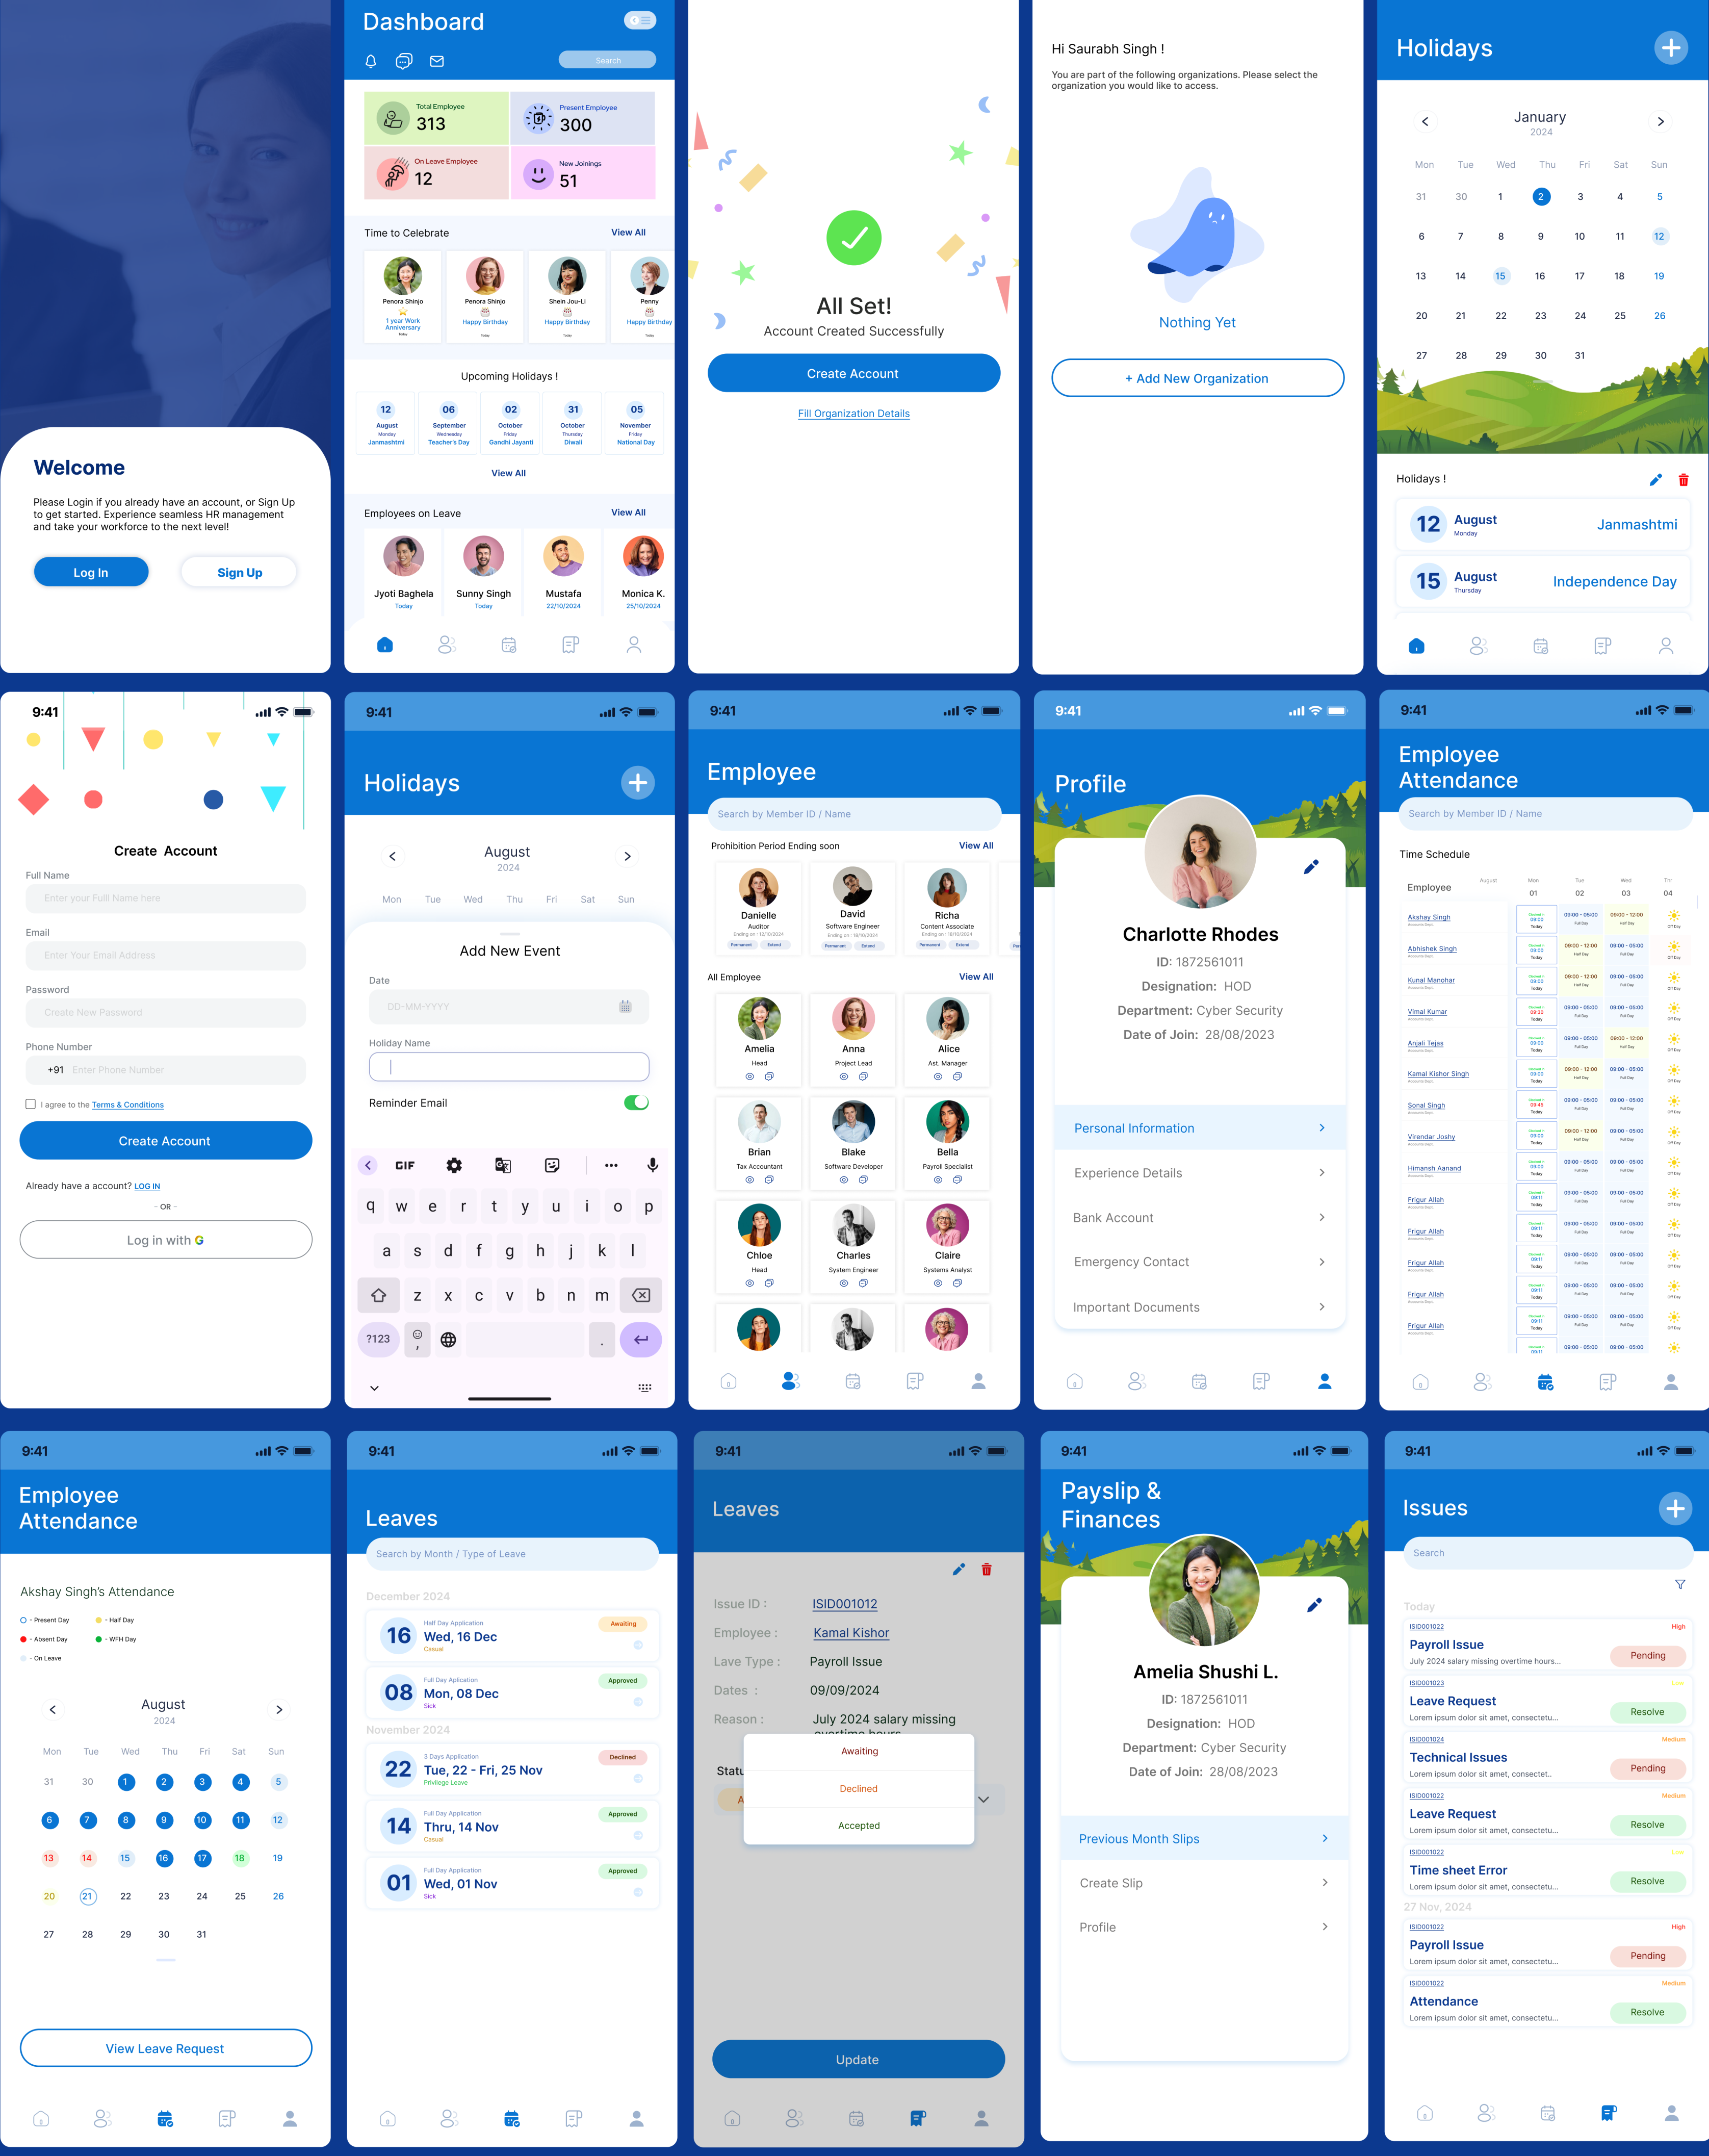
Welcome

Please Login if you already have an account, or Sign Up to get started. Experience seamless HR management and take your workforce to the next level!

Log In
Sign Up

Dashboard

Search

Total Employee
313

Present Employee
300

On Leave Employee
12

New Joinings
51

Time to Celebrate
View All

Penora Shinjo
1 year Work Anniversary
Today

Penora Shinjo
Happy Birthday
Today

Shein Jou-Li
Happy Birthday
Today

Penny
Happy Birthday
Today

Upcoming Holidays !

| 12 | 06 | 02 | 31 | 05 |
|---|---|---|---|---|
| August | September | October | October | November |
| Monday | Wednesday | Friday | Thursday | Friday |
| Janmashtmi | Teacher's Day | Gandhi Jayanti | Diwali | National Day |

View All

Employees on Leave
View All

Jyoti Baghela
Today

Sunny Singh
Today

Mustafa
22/10/2024

Monica K.
25/10/2024

All Set!
Account Created Successfully

Create Account

Fill Organization Details

Hi Saurabh Singh !

You are part of the following organizations. Please select the organization you would like to access.

Nothing Yet

+ Add New Organization

Holidays

January
2024

| Mon | Tue | Wed | Thu | Fri | Sat | Sun |
|---|---|---|---|---|---|---|
| 31 | 30 | 1 | 2 | 3 | 4 | 5 |
| 6 | 7 | 8 | 9 | 10 | 11 | 12 |
| 13 | 14 | 15 | 16 | 17 | 18 | 19 |
| 20 | 21 | 22 | 23 | 24 | 25 | 26 |
| 27 | 28 | 29 | 30 | 31 | | |

Holidays !

12 August
Monday
Janmashtmi

15 August
Thursday
Independence Day

9:41

Create Account

Full Name
Enter your Fulll Name here

Email
Enter Your Email Address

Password
Create New Password

Phone Number
+91 Enter Phone Number

I agree to the Terms & Conditions

Create Account

Already have a account? LOG IN

- OR -

Log in with G

9:41

Holidays

August
2024

Mon Tue Wed Thu Fri Sat Sun

Add New Event

Date
DD-MM-YYYY

Holiday Name

Reminder Email

GIF

q w e r t y u i o p
a s d f g h j k l
z x c v b n m
?123

9:41

Employee

Search by Member ID / Name

Prohibition Period Ending soon
View All

Danielle
Auditor
Ending on : 12/10/2024
Permanent Extend

David
Software Engineer
Ending on : 18/10/2024
Permanent Extend

Richa
Content Associate
Ending on : 18/10/2024
Permanent Extend

All Employee
View All

Amelia
Head

Anna
Project Lead

Alice
Ast. Manager

Brian
Tax Accountant

Blake
Software Developer

Bella
Payroll Specialist

Chloe
Head

Charles
System Engineer

Claire
Systems Analyst

9:41

Profile

Charlotte Rhodes
ID: 1872561011
Designation: HOD
Department: Cyber Security
Date of Join: 28/08/2023

Personal Information
Experience Details
Bank Account
Emergency Contact
Important Documents

9:41

Employee Attendance

Search by Member ID / Name

Time Schedule

Employee
August
Mon 01
Tue 02
Wed 03
Thr 04

Akshay Singh
Abhishek Singh
Kunal Manohar
Vimal Kumar
Anjali Tejas
Kamal Kishor Singh
Sonal Singh
Virendar Joshy
Himansh Aanand
Frigur Allah
Frigur Allah
Frigur Allah
Frigur Allah
Frigur Allah

09:00 - 05:00
Full Day
09:00 - 12:00
Half Day
Off Day

9:41

Employee Attendance

Akshay Singh's Attendance

- Present Day
- Half Day
- Absent Day
- WFH Day
- On Leave

August
2024

| Mon | Tue | Wed | Thu | Fri | Sat | Sun |
|---|---|---|---|---|---|---|
| 31 | 30 | 1 | 2 | 3 | 4 | 5 |
| 6 | 7 | 8 | 9 | 10 | 11 | 12 |
| 13 | 14 | 15 | 16 | 17 | 18 | 19 |
| 20 | 21 | 22 | 23 | 24 | 25 | 26 |
| 27 | 28 | 29 | 30 | 31 | | |

View Leave Request

9:41

Leaves

Search by Month / Type of Leave

December 2024

16 Half Day Application
Wed, 16 Dec
Casual
Awaiting

08 Full Day Aplication
Mon, 08 Dec
Sick
Approved

November 2024

22 3 Days Application
Tue, 22 - Fri, 25 Nov
Privilege Leave
Declined

14 Full Day Application
Thru, 14 Nov
Casual
Approved

01 Full Day Application
Wed, 01 Nov
Sick
Approved

9:41

Leaves

Issue ID : ISID001012
Employee : Kamal Kishor
Lave Type : Payroll Issue
Dates : 09/09/2024
Reason : July 2024 salary missing overtime hours

Statu

Awaiting
Declined
Accepted

Update

9:41

Payslip & Finances

Amelia Shushi L.
ID: 1872561011
Designation: HOD
Department: Cyber Security
Date of Join: 28/08/2023

Previous Month Slips
Create Slip
Profile

9:41

Issues

Search

Today

ISID001022
High
Payroll Issue
July 2024 salary missing overtime hours...
Pending

ISID001023
Low
Leave Request
Lorem ipsum dolor sit amet, consectetu...
Resolve

ISID001024
Medium
Technical Issues
Lorem ipsum dolor sit amet, consectet...
Pending

ISID001022
Medium
Leave Request
Lorem ipsum dolor sit amet, consectetu...
Resolve

ISID001022
Low
Time sheet Error
Lorem ipsum dolor sit amet, consectetu...
Resolve

27 Nov, 2024

ISID001022
High
Payroll Issue
Lorem ipsum dolor sit amet, consectetu...
Pending

ISID001022
Medium
Attendance
Lorem ipsum dolor sit amet, consectetu...
Resolve